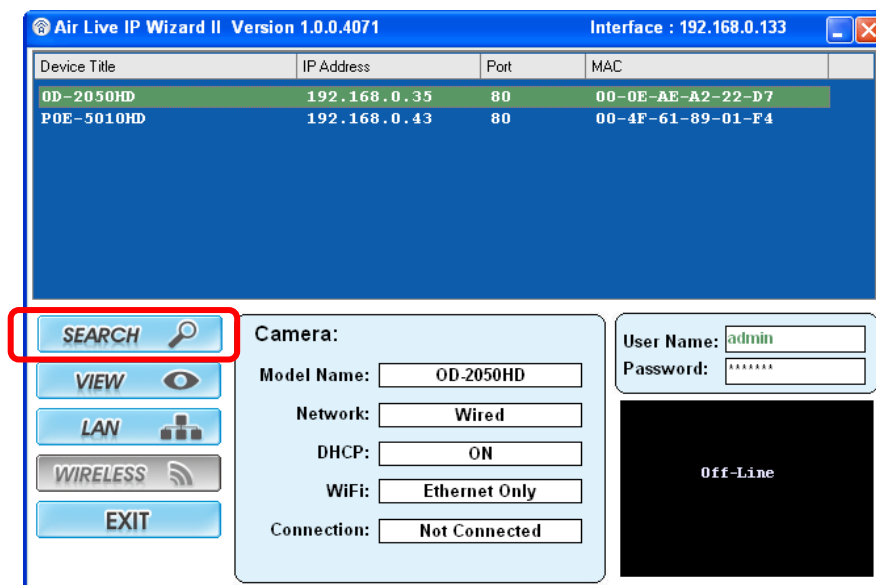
Air Live IP Wizard II Version 1.0.0.4071

Interface : 192.168.0.133

| Device Title | IP Address | Port | MAC |
|---|---|---|---|
| OD-2050HD | 192.168.0.35 | 80 | 00-0E-AE-A2-22-D7 |
| POE-5010HD | 192.168.0.43 | 80 | 00-4F-61-89-01-F4 |

SEARCH

VIEW

LAN

WIRELESS

EXIT

Camera:

Model Name: OD-2050HD

Network: Wired

DHCP: ON

WiFi: Ethernet Only

Connection: Not Connected

User Name: admin

Password: *******

Off-Line